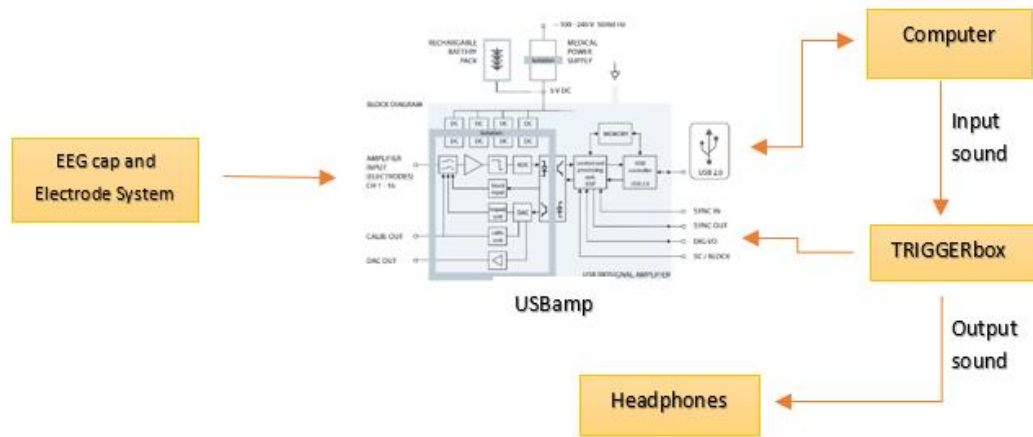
EEG cap and Electrode System

~ 100 - 240 V 50/60 Hz

RECHARGEABLE BATTERY PACK

MEDICAL POWER SUPPLY

isolation

5 V DC

BLOCK DIAGRAM

DC DC DC DC DC DC DC DC

isolation

AMPLIFIER INPUT (ELECTRODES) CH 1 - 16

ADC

block input

signal unit

DAC

calib unit

CALIB. OUT

DAC OUT

MEMORY

control and processing unit DSP

USB controller USB 2.0

USB 2.0

SYNC IN

SYNC OUT

DIG I/O

SC / BLOCK

USB BIOSIGNAL AMPLIFIER

USBamp

Computer

Input sound

TRIGGERbox

Output sound

Headphones